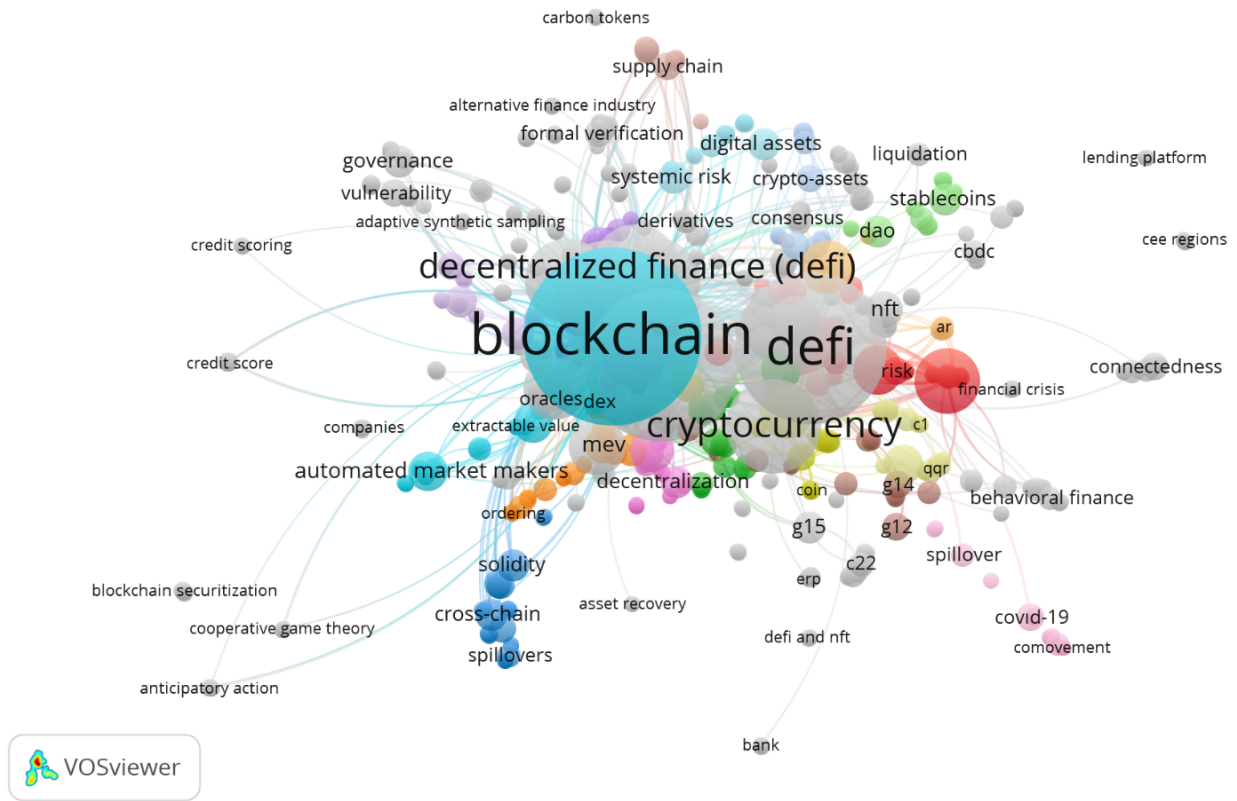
carbon tokens
supply chain
alternative finance industry
formal verification
digital assets
governance
liquidation
lending platform
systemic risk
crypto-assets
vulnerability
stablecoins
adaptive synthetic sampling
derivatives
consensus
dao
credit scoring
cee regions
cbdc
decentralized finance (defi)
nft
ar
blockchain
defi
connectedness
credit score
risk
financial crisis
oracles
dex
companies
extractable value
cryptocurrency
c1
mev
automated market makers
qqr
decentralization
g14
coin
behavioral finance
ordering
g15
g12
solidity
spillover
c22
erp
blockchain securitization
asset recovery
cross-chain
covid-19
cooperative game theory
defi and nft
spillovers
comovement
anticipatory action
bank
VOSviewer